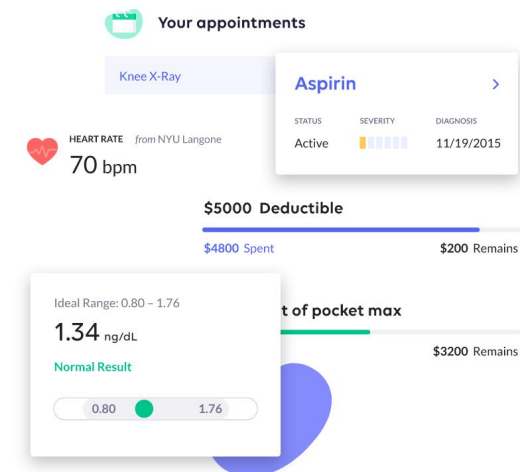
Your appointments

Knee X-Ray

Aspirin

STATUS
Active

SEVERITY

DIAGNOSIS
11/19/2015

HEART RATE from NYU Langone
70 bpm

$5000 Deductible

$4800 Spent
$200 Remains

Ideal Range: 0.80 – 1.76

1.34 ng/dL

Normal Result

0.80
1.76

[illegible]t of pocket max

$3200 Remains